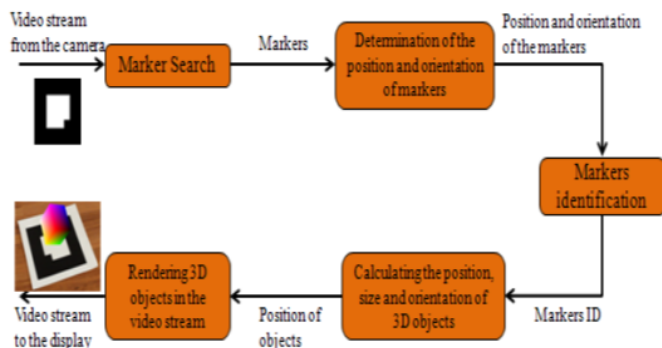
Video stream from the camera

Marker Search

Markers

Determination of the position and orientation of markers

Position and orientation of the markers

Markers identification

Markers ID

Calculating the position, size and orientation of 3D objects

Position of objects

Rendering 3D objects in the video stream

Video stream to the display